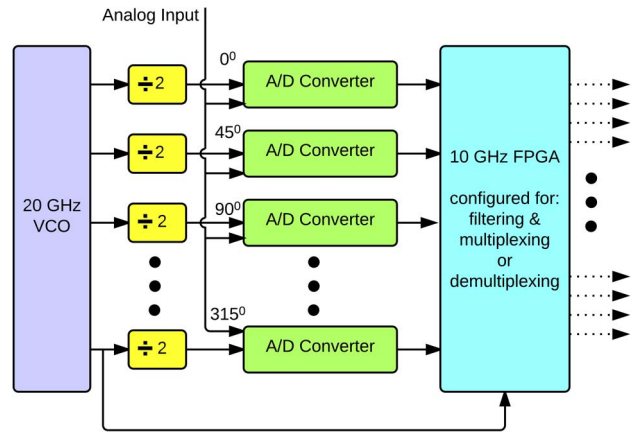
Analog Input

20 GHz VCO

÷ 2

÷ 2

÷ 2

÷ 2

$0^0$

$45^0$

$90^0$

$315^0$

A/D Converter

A/D Converter

A/D Converter

A/D Converter

10 GHz FPGA

configured for: filtering & multiplexing or demultiplexing